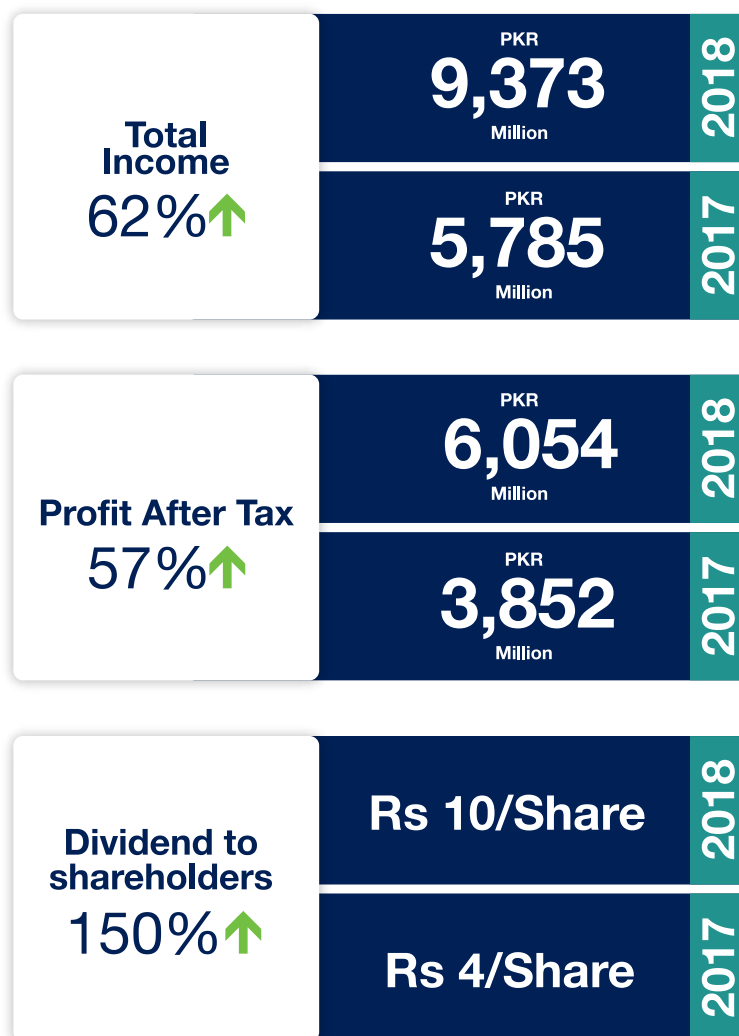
Total Income
62%

PKR
9,373
Million
2018

PKR
5,785
Million
2017

Profit After Tax
57%

PKR
6,054
Million
2018

PKR
3,852
Million
2017

Dividend to shareholders
150%

Rs 10/Share
2018

Rs 4/Share
2017